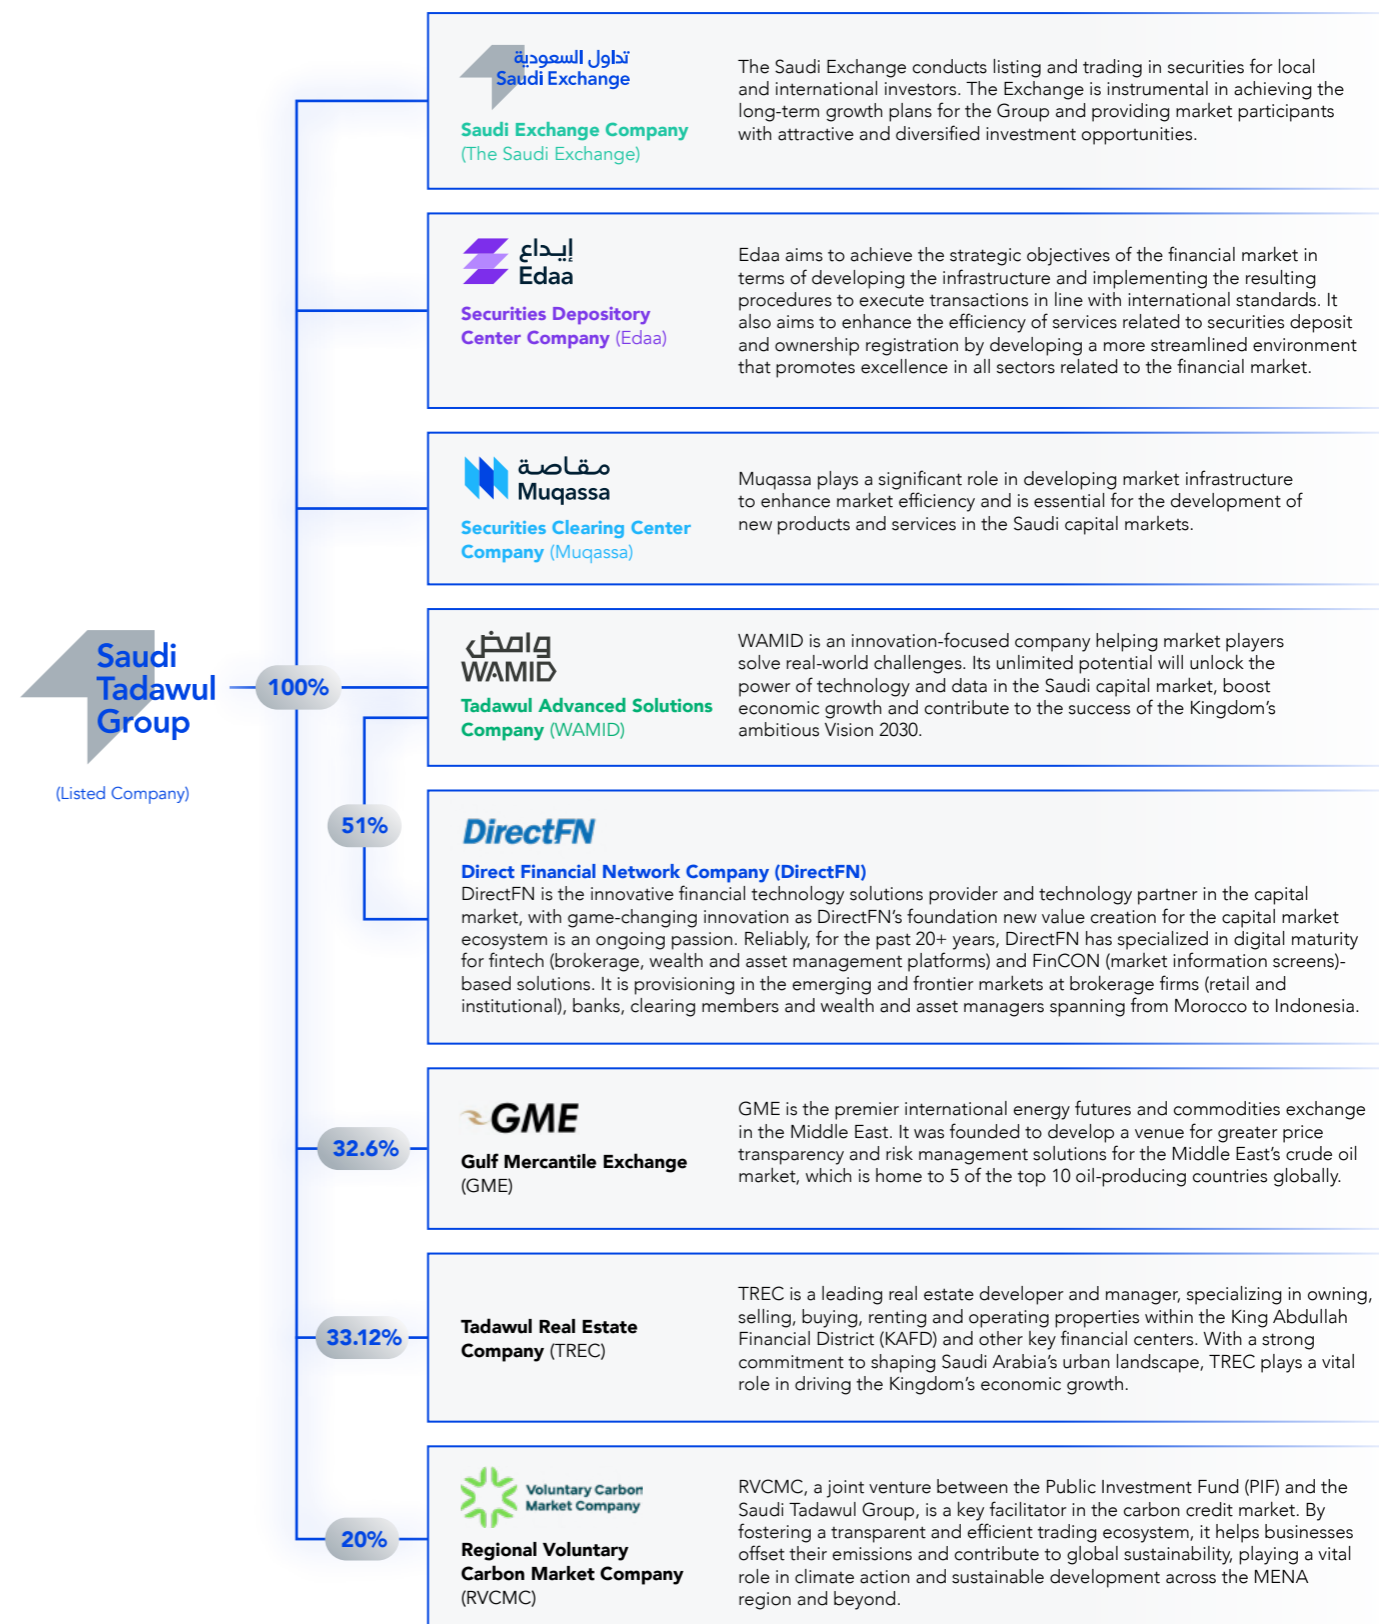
Saudi Tadawul Group

(Listed Company)

100%

تداول السعودية
Saudi Exchange

Saudi Exchange Company (The Saudi Exchange)

The Saudi Exchange conducts listing and trading in securities for local and international investors. The Exchange is instrumental in achieving the long-term growth plans for the Group and providing market participants with attractive and diversified investment opportunities.

إيداع
Edaa

Securities Depository Center Company (Edaa)

Edaa aims to achieve the strategic objectives of the financial market in terms of developing the infrastructure and implementing the resulting procedures to execute transactions in line with international standards. It also aims to enhance the efficiency of services related to securities deposit and ownership registration by developing a more streamlined environment that promotes excellence in all sectors related to the financial market.

مقاصة
Muqassa

Securities Clearing Center Company (Muqassa)

Muqassa plays a significant role in developing market infrastructure to enhance market efficiency and is essential for the development of new products and services in the Saudi capital markets.

وامض
WAMID

Tadawul Advanced Solutions Company (WAMID)

WAMID is an innovation-focused company helping market players solve real-world challenges. Its unlimited potential will unlock the power of technology and data in the Saudi capital market, boost economic growth and contribute to the success of the Kingdom's ambitious Vision 2030.

51%

DirectFN

Direct Financial Network Company (DirectFN)
DirectFN is the innovative financial technology solutions provider and technology partner in the capital market, with game-changing innovation as DirectFN's foundation new value creation for the capital market ecosystem is an ongoing passion. Reliably, for the past 20+ years, DirectFN has specialized in digital maturity for fintech (brokerage, wealth and asset management platforms) and FinCON (market information screens)-based solutions. It is provisioning in the emerging and frontier markets at brokerage firms (retail and institutional), banks, clearing members and wealth and asset managers spanning from Morocco to Indonesia.

32.6%

GME

Gulf Mercantile Exchange (GME)

GME is the premier international energy futures and commodities exchange in the Middle East. It was founded to develop a venue for greater price transparency and risk management solutions for the Middle East's crude oil market, which is home to 5 of the top 10 oil-producing countries globally.

33.12%

Tadawul Real Estate Company (TREC)

TREC is a leading real estate developer and manager, specializing in owning, selling, buying, renting and operating properties within the King Abdullah Financial District (KAFD) and other key financial centers. With a strong commitment to shaping Saudi Arabia's urban landscape, TREC plays a vital role in driving the Kingdom's economic growth.

20%

Voluntary Carbon Market Company

Regional Voluntary Carbon Market Company (RVCMC)

RVCMC, a joint venture between the Public Investment Fund (PIF) and the Saudi Tadawul Group, is a key facilitator in the carbon credit market. By fostering a transparent and efficient trading ecosystem, it helps businesses offset their emissions and contribute to global sustainability, playing a vital role in climate action and sustainable development across the MENA region and beyond.